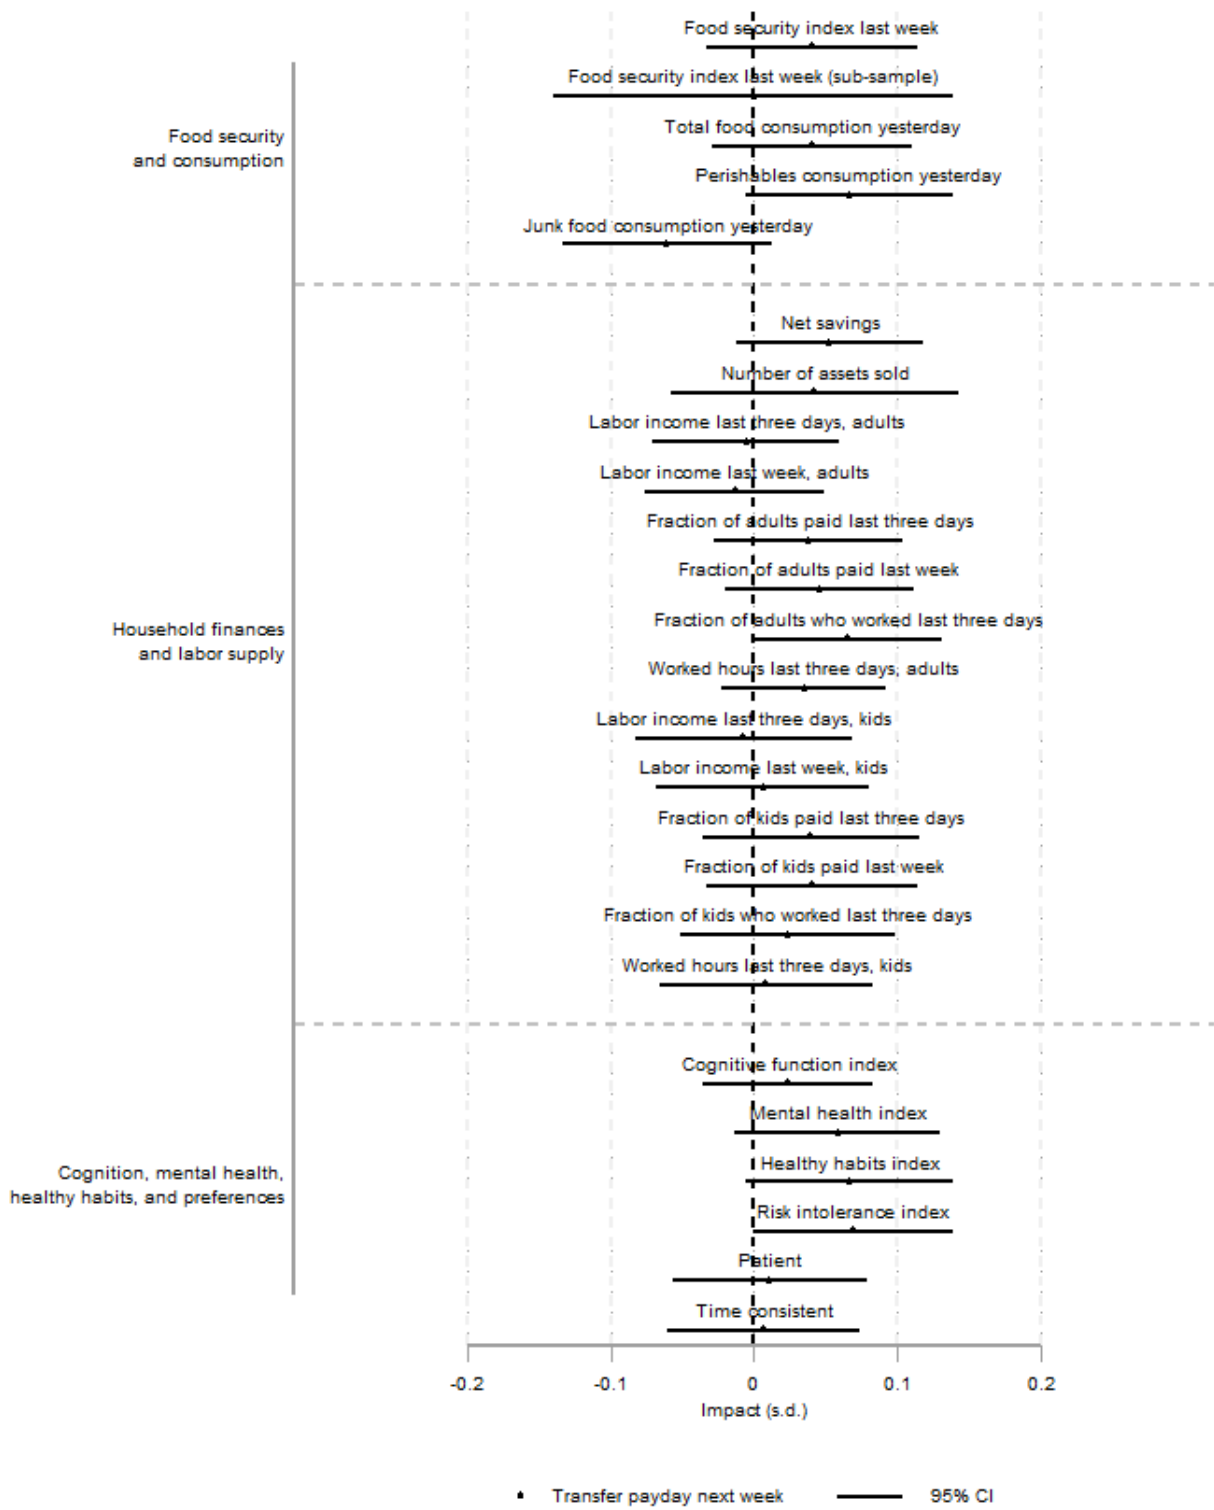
Food security index last week

Food security and consumption

Food security index last week (sub-sample)

Total food consumption yesterday

Perishables consumption yesterday

Junk food consumption yesterday

Net savings

Number of assets sold

Labor income last three days, adults

Labor income last week, adults

Fraction of adults paid last three days

Fraction of adults paid last week

Household finances and labor supply

Fraction of adults who worked last three days

Worked hours last three days, adults

Labor income last three days, kids

Labor income last week, kids

Fraction of kids paid last three days

Fraction of kids paid last week

Fraction of kids who worked last three days

Worked hours last three days, kids

Cognitive function index

Mental health index

Cognition, mental health, healthy habits, and preferences

Healthy habits index

Risk intolerance index

Patient

Time consistent

-0.2 -0.1 0 0.1 0.2

Impact (s.d.)

Transfer payday next week 95% CI